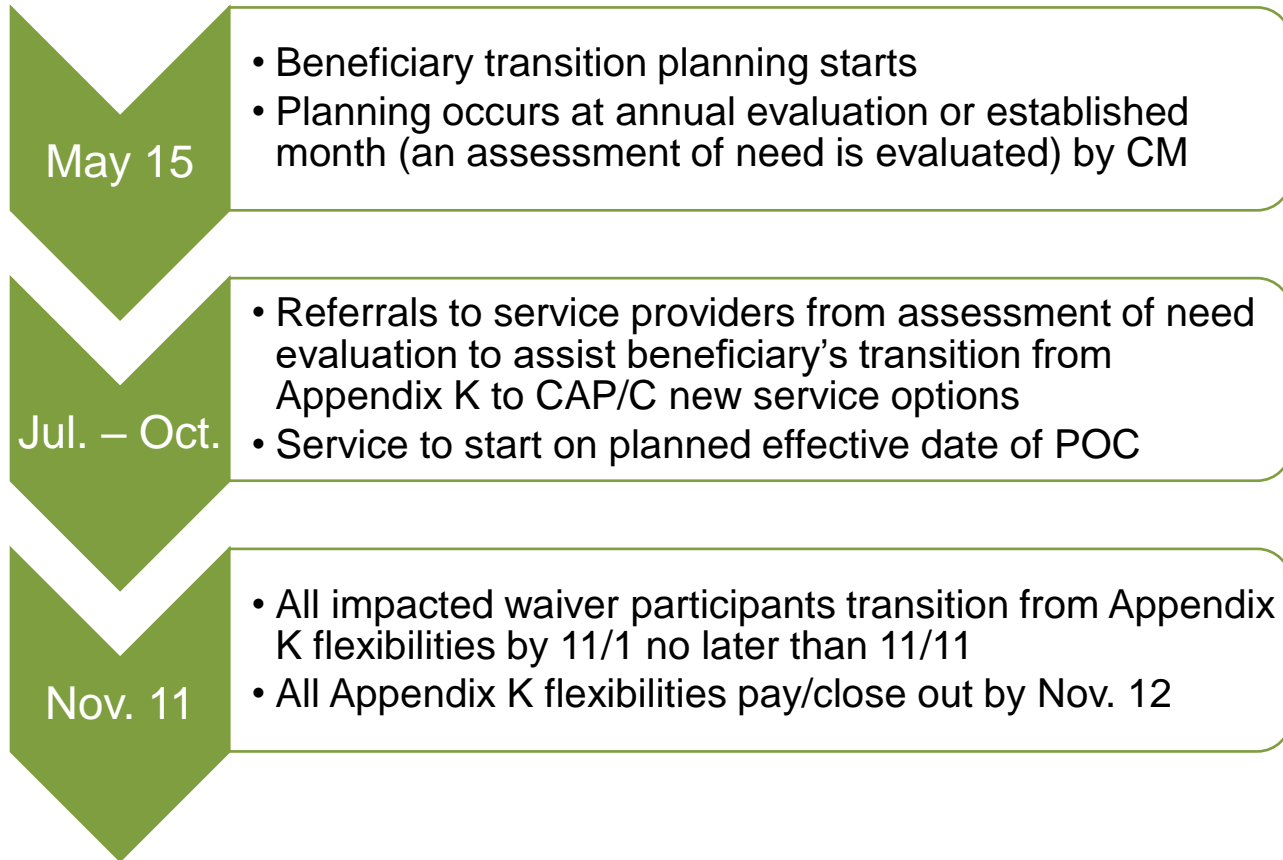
May 15

• Beneficiary transition planning starts
• Planning occurs at annual evaluation or established month (an assessment of need is evaluated) by CM

Jul. – Oct.

• Referrals to service providers from assessment of need evaluation to assist beneficiary's transition from Appendix K to CAP/C new service options
• Service to start on planned effective date of POC

Nov. 11

• All impacted waiver participants transition from Appendix K flexibilities by 11/1 no later than 11/11
• All Appendix K flexibilities pay/close out by Nov. 12